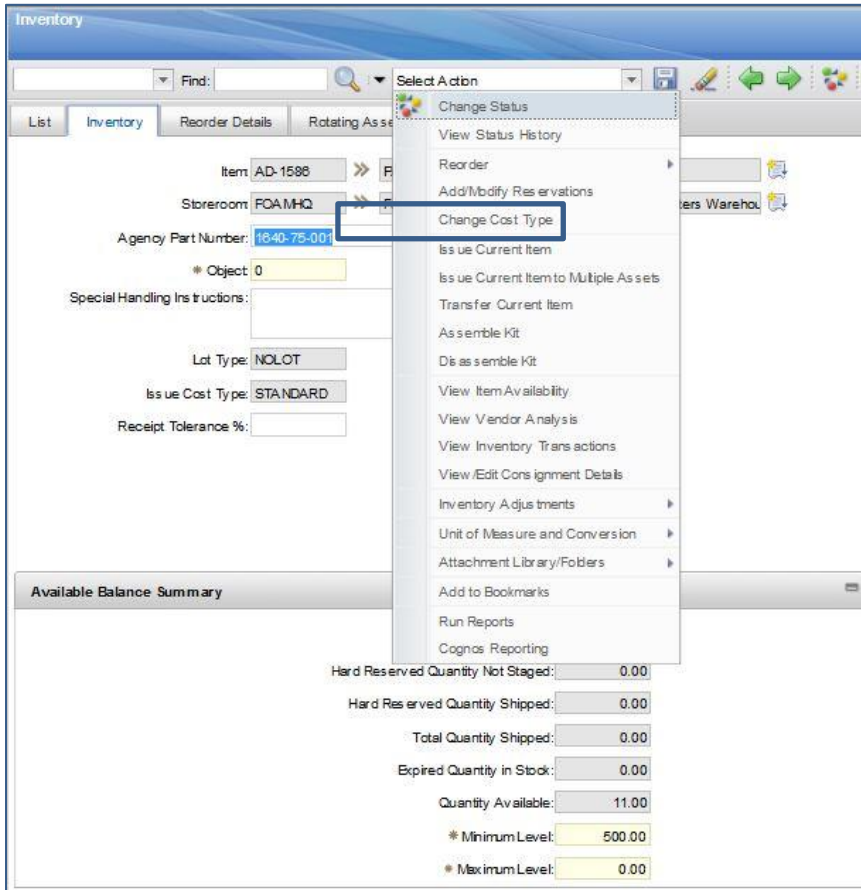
Inventory

Find:

Select Action

List | Inventory | Reorder Details | Rotating Asse

Item: AD-1586

Storeroom: FOAMHQ

ters Warehou

Agency Part Number: 1640-75-001

* Object: 0

Special Handling Instructions:

Lot Type: NOLOT

Issue Cost Type: STANDARD

Receipt Tolerance %:

Change Status
View Status History
Reorder
Add/Modify Reservations
Change Cost Type
Issue Current Item
Issue Current Item to Multiple Assets
Transfer Current Item
Assemble Kit
Disassemble Kit
View Item Availability
View Vendor Analysis
View Inventory Transactions
View/Edit Consignment Details
Inventory Adjustments
Unit of Measure and Conversion
Attachment Library/Folders
Add to Bookmarks
Run Reports
Cognos Reporting

Available Balance Summary

| | |
|---|---|
| Hard Reserved Quantity Not Staged: | 0.00 |
| Hard Reserved Quantity Shipped: | 0.00 |
| Total Quantity Shipped: | 0.00 |
| Expired Quantity in Stock: | 0.00 |
| Quantity Available: | 11.00 |
| * Minimum Level: | 500.00 |
| * Maximum Level: | 0.00 |